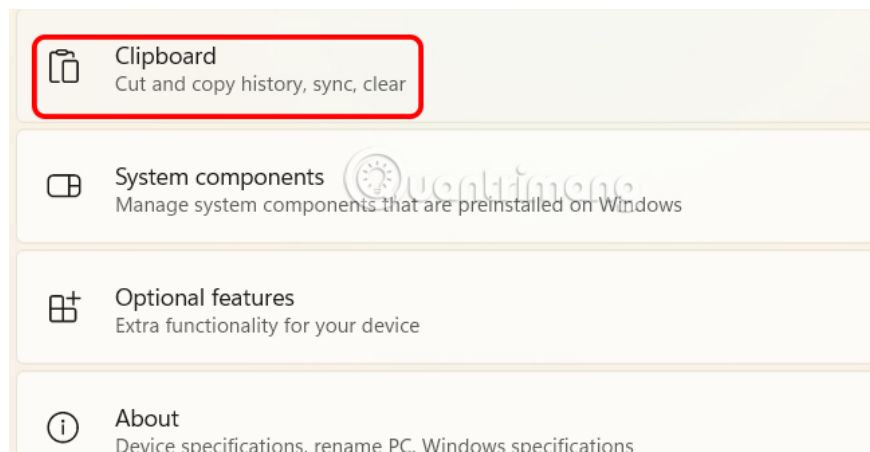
Clipboard
Cut and copy history, sync, clear

System components
Manage system components that are preinstalled on Windows

Optional features
Extra functionality for your device

About
Device specifications, rename PC, Windows specifications

Quantrimang